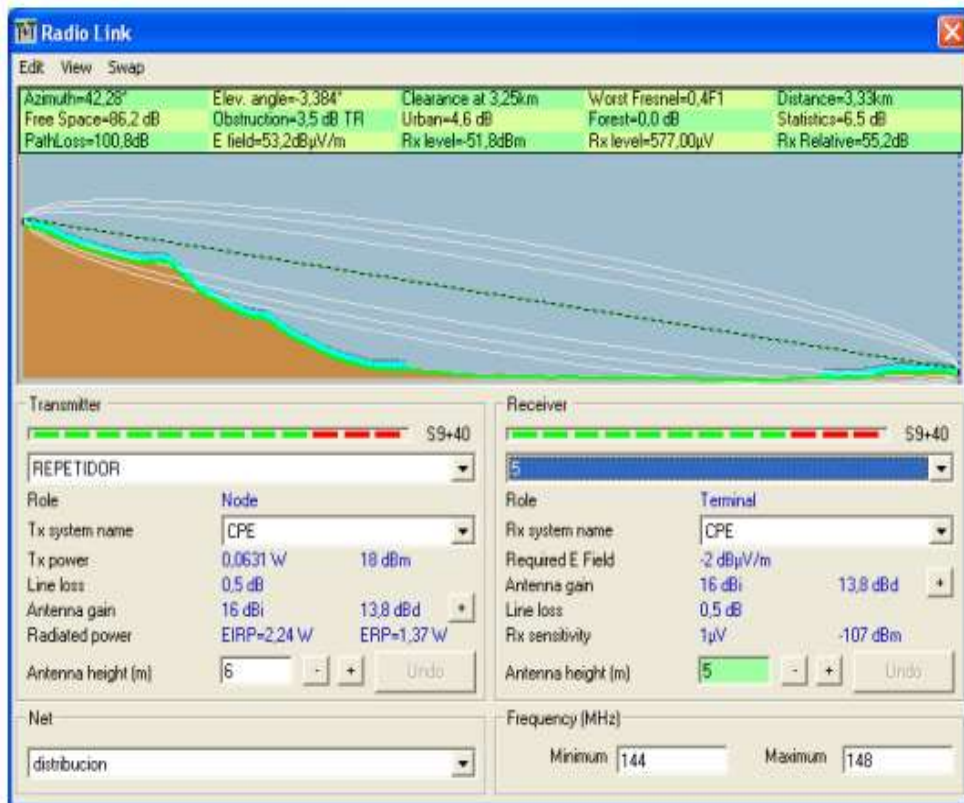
Radio Link

Edit View Swap

| Azimuth=42,28° | Elev. angle=-3,384° | Clearance at 3,25km | Worst Fresnel=0,4F1 | Distance=3,33km |
|---|---|---|---|---|
| Free Space=86,2 dB | Obstruction=3,5 dB TR | Urban=4,6 dB | Forest=0,0 dB | Statistics=6,5 dB |
| PathLoss=100,8dB | E field=53,2dBµV/m | Rx level=-51,8dBm | Rx level=577,00µV | Rx Relative=55,2dB |

Transmitter

S9+40

REPETIDOR

Role Node

Tx system name CPE

Tx power 0,0631 W 18 dBm

Line loss 0,5 dB

Antenna gain 16 dBi 13,8 dBd +

Radiated power EIRP=2,24 W ERP=1,37 W

Antenna height (m) 6 - + Undo

Receiver

S9+40

5

Role Terminal

Rx system name CPE

Required E Field -2 dBµV/m

Antenna gain 16 dBi 13,8 dBd +

Line loss 0,5 dB

Rx sensitivity 1µV -107 dBm

Antenna height (m) 5 - + Undo

Net

distribucion

Frequency (MHz)

Minimum 144 Maximum 148